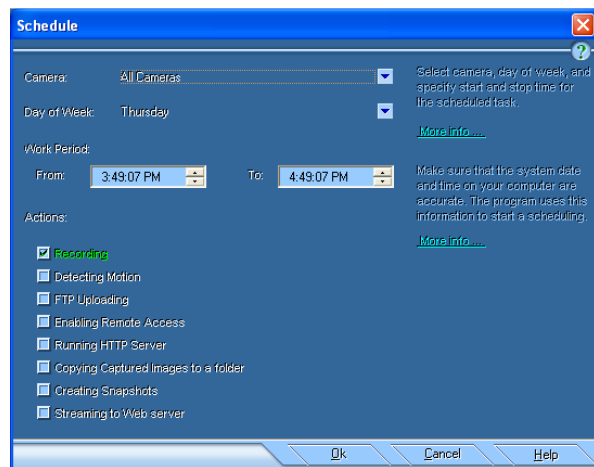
Schedule

Camera: All Cameras

Day of Week: Thursday

Work Period:

From: 3:49:07 PM

To: 4:49:07 PM

Actions:

Recording

Detecting Motion

FTP Uploading

Enabling Remote Access

Running HTTP Server

Copying Captured Images to a folder

Creating Snapshots

Streaming to Web server

Select camera, day of week, and specify start and stop time for the scheduled task.

More info ....

Make sure that the system date and time on your computer are accurate. The program uses this information to start a scheduling.

More info ....

Ok

Cancel

Help